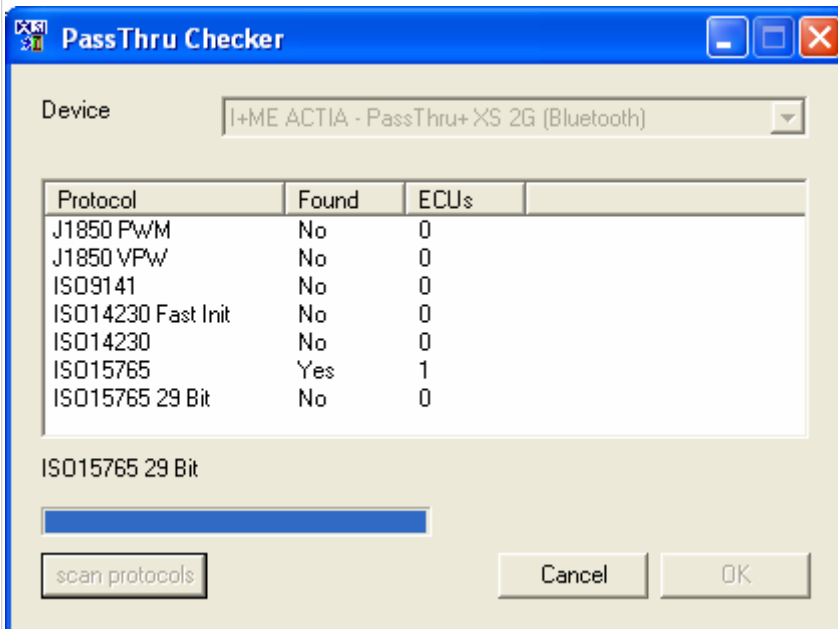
PassThru Checker

Device I+ME ACTIA - PassThru+ XS 2G (Bluetooth)

| Protocol | Found | ECUs |
|---|---|---|
| J1850 PWM | No | 0 |
| J1850 VPW | No | 0 |
| ISO9141 | No | 0 |
| ISO14230 Fast Init | No | 0 |
| ISO14230 | No | 0 |
| ISO15765 | Yes | 1 |
| ISO15765 29 Bit | No | 0 |

ISO15765 29 Bit

scan protocols

Cancel

OK